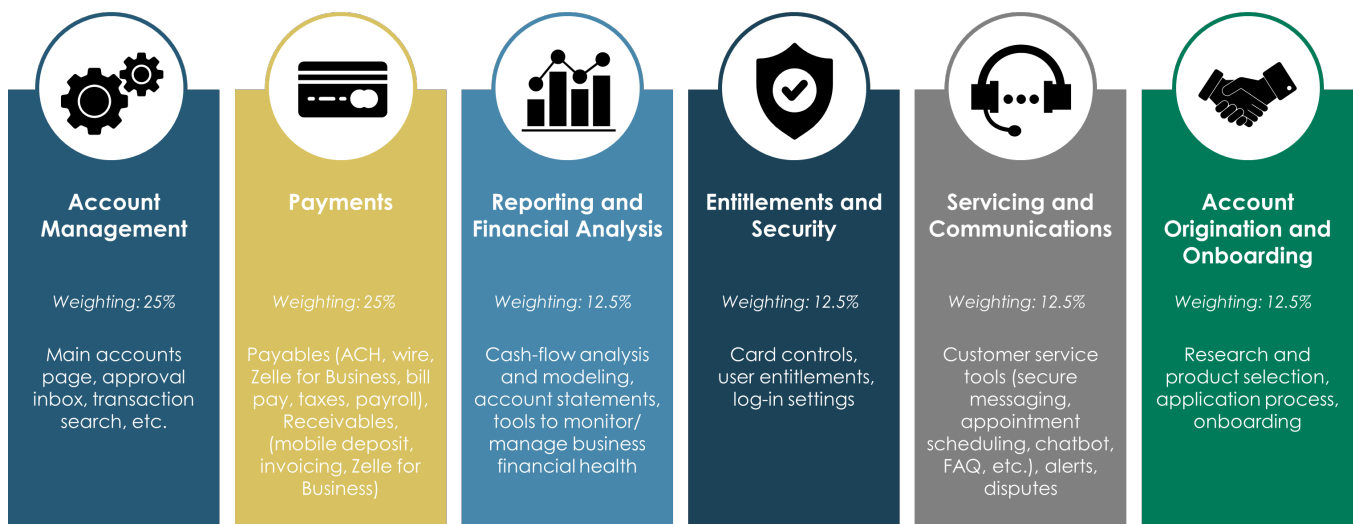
Account Management

Weighting: 25%

Main accounts page, approval inbox, transaction search, etc.

Payments

Weighting: 25%

Payables (ACH, wire, Zelle for Business, bill pay, taxes, payroll), Receivables, (mobile deposit, invoicing, Zelle for Business)

Reporting and Financial Analysis

Weighting: 12.5%

Cash-flow analysis and modeling, account statements, tools to monitor/ manage business financial health

Entitlements and Security

Weighting: 12.5%

Card controls, user entitlements, log-in settings

Servicing and Communications

Weighting: 12.5%

Customer service tools (secure messaging, appointment scheduling, chatbot, FAQ, etc.), alerts, disputes

Account Origination and Onboarding

Weighting: 12.5%

Research and product selection, application process, onboarding